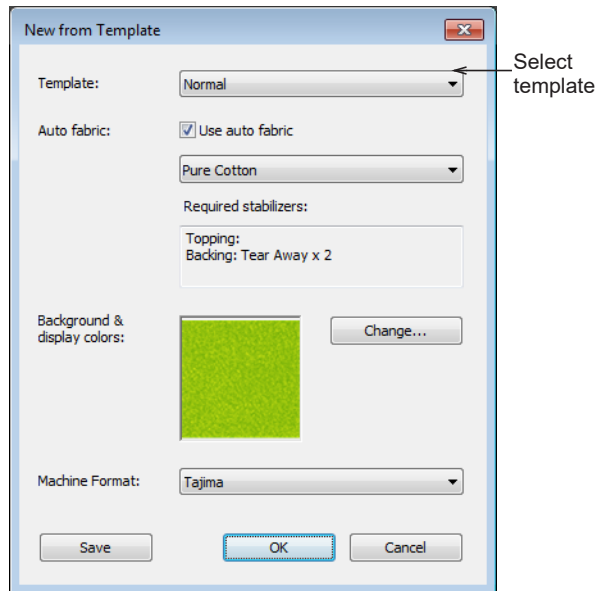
New from Template

Template: Normal

Select template

Auto fabric: Use auto fabric

Pure Cotton

Required stabilizers:

Topping:
Backing: Tear Away x 2

Background & display colors:

Change...

Machine Format: Tajima

Save

OK

Cancel